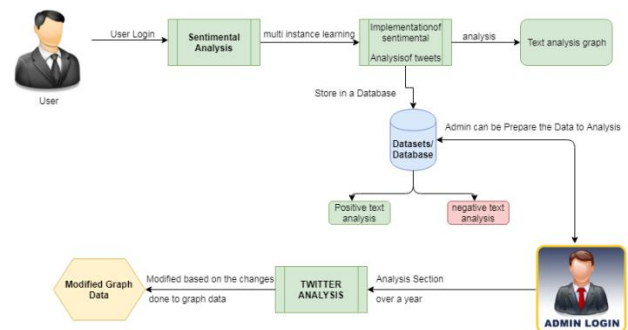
User

User Login

Sentimental Analysis

multi instance learning

Implementationof sentimental Analysisof tweets

analysis

Text analysis graph

Store in a Database

Admin can be Prepare the Data to Analysis

Datasets/ Database

Positive text analysis

negative text analysis

Modified Graph Data

Modified based on the changes done to graph data

TWITTER ANALYSIS

Analysis Section over a year

ADMIN LOGIN